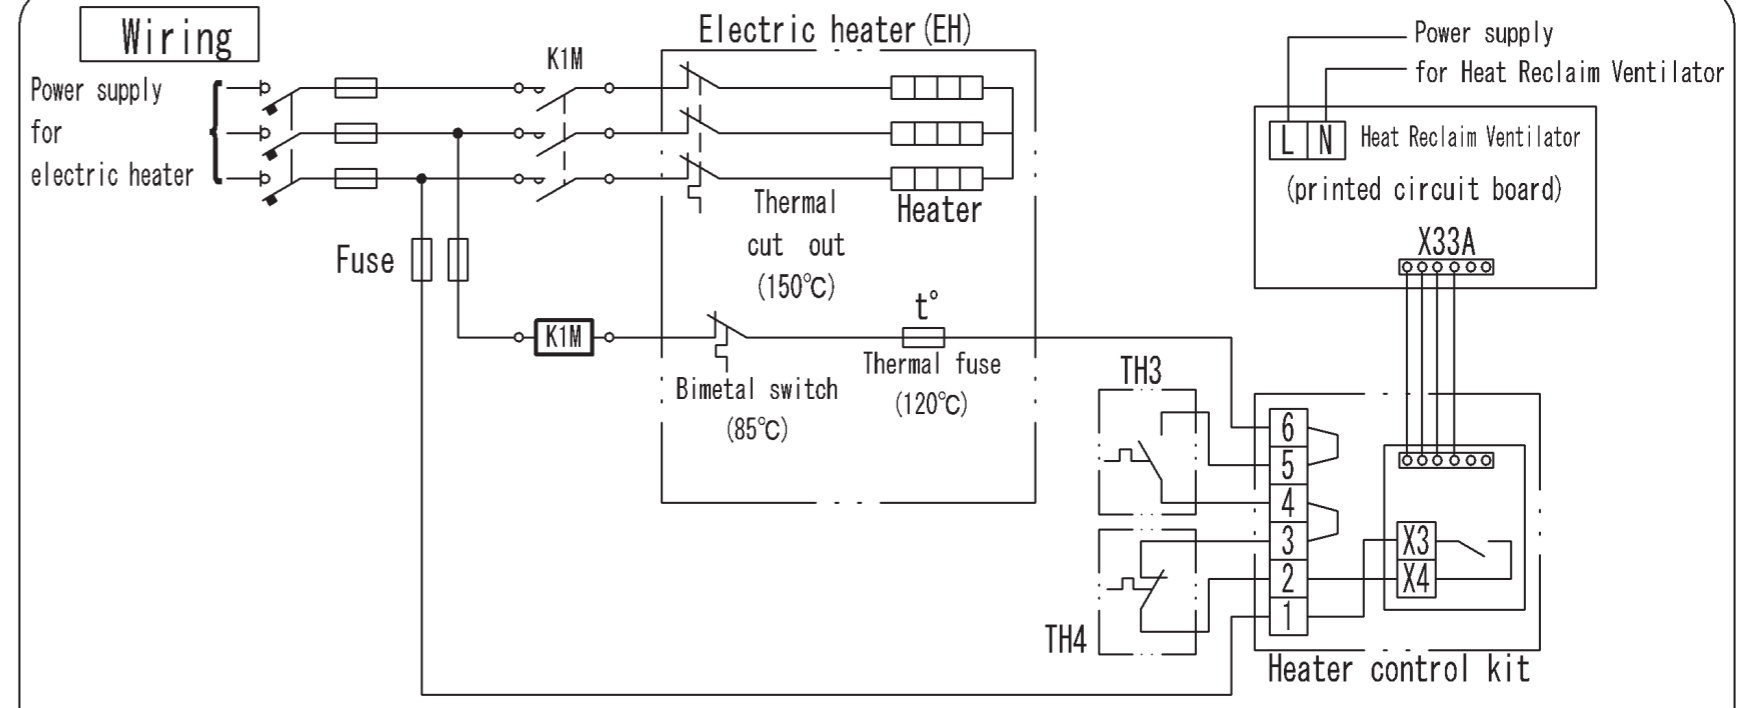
Wiring

Power supply for electric heater

K1M

Electric heater (EH)

Thermal cut out (150℃)

Heater

Fuse

K1M

t°

Bimetal switch (85℃)

Thermal fuse (120℃)

Power supply for Heat Reclaim Ventilator

L N Heat Reclaim Ventilator (printed circuit board)

X33A

TH3

6
5
4
3
2
1

X3
X4

TH4

Heater control kit